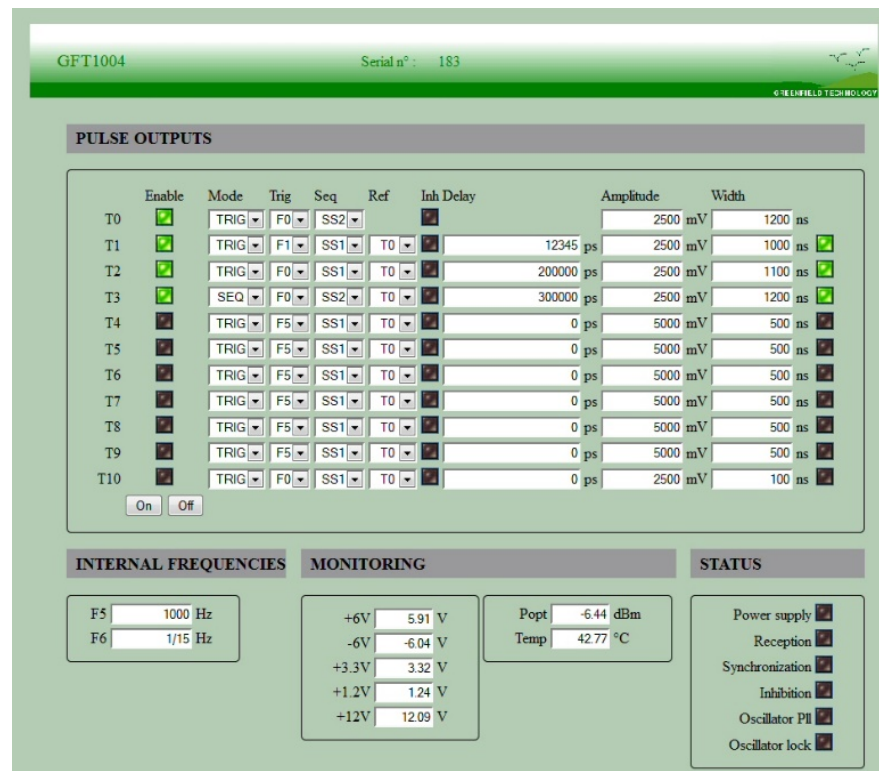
GFT1004 Serial n° : 183

GREENFIELD TECHNOLOGY

PULSE OUTPUTS

| | Enable | Mode | Trig | Seq | Ref | Inh | Delay | | Amplitude | | Width | | |
|---|---|---|---|---|---|---|---|---|---|---|---|---|---|
| T0 | | TRIG | F0 | SS2 | | | | | 2500 | mV | 1200 | ns | |
| T1 | | TRIG | F1 | SS1 | T0 | | 12345 | ps | 2500 | mV | 1000 | ns | |
| T2 | | TRIG | F0 | SS1 | T0 | | 200000 | ps | 2500 | mV | 1100 | ns | |
| T3 | | SEQ | F0 | SS2 | T0 | | 300000 | ps | 2500 | mV | 1200 | ns | |
| T4 | | TRIG | F5 | SS1 | T0 | | 0 | ps | 5000 | mV | 500 | ns | |
| T5 | | TRIG | F5 | SS1 | T0 | | 0 | ps | 5000 | mV | 500 | ns | |
| T6 | | TRIG | F5 | SS1 | T0 | | 0 | ps | 5000 | mV | 500 | ns | |
| T7 | | TRIG | F5 | SS1 | T0 | | 0 | ps | 5000 | mV | 500 | ns | |
| T8 | | TRIG | F5 | SS1 | T0 | | 0 | ps | 5000 | mV | 500 | ns | |
| T9 | | TRIG | F5 | SS1 | T0 | | 0 | ps | 5000 | mV | 500 | ns | |
| T10 | | TRIG | F0 | SS1 | T0 | | 0 | ps | 2500 | mV | 100 | ns | |

On Off

INTERNAL FREQUENCIES

F5 1000 Hz
F6 1/15 Hz

MONITORING

+6V 5.91 V
-6V -6.04 V
+3.3V 3.32 V
+1.2V 1.24 V
+12V 12.09 V

Popt -6.44 dBm
Temp 42.77 °C

STATUS

Power supply
Reception
Synchronization
Inhibition
Oscillator Pll
Oscillator lock